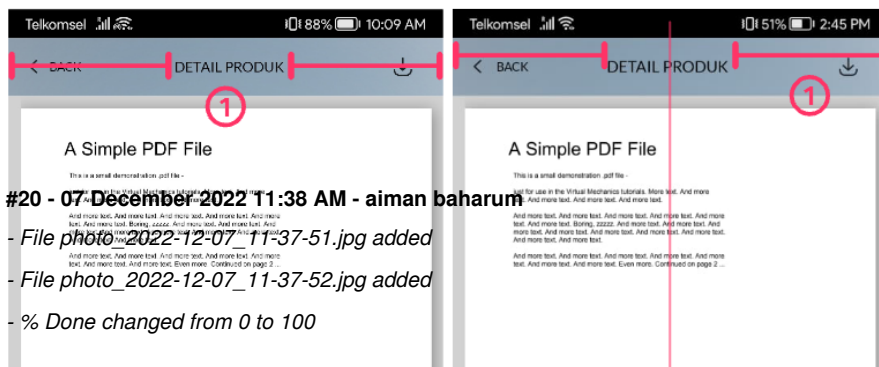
Telkomsel 88% 10:09 AM
BACK DETAIL PRODUK
1
A Simple PDF File
This is a small demonstration .pdf file -
#20 - 07 December 2022 11:38 AM - aiman baharum
- File photo_2022-12-07_11-37-51.jpg added
- File photo_2022-12-07_11-37-52.jpg added
- % Done changed from 0 to 100

Telkomsel 51% 2:45 PM
BACK DETAIL PRODUK
1
A Simple PDF File
This is a small demonstration .pdf file -
just for use in the Virtual Mechanics tutorials. More text. And more text. And more text. And more text. And more text.
And more text. And more text. And more text. And more text. And more text. And more text. Boring, zzzzz. And more text. And more text. And more text. And more text. And more text. And more text. And more text. And more text. And more text.
And more text. And more text. And more text. And more text. And more text. And more text. Even more. Continued on page 2 ...